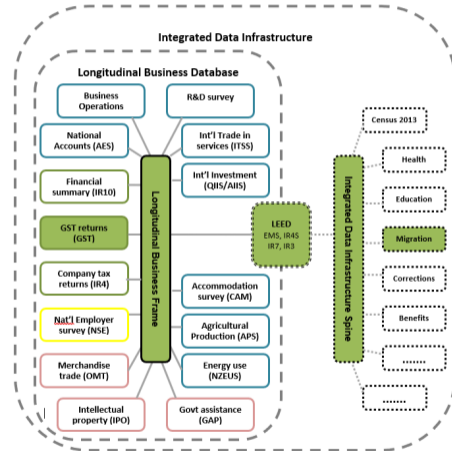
Integrated Data Infrastructure

Longitudinal Business Database

Business Operations

R&D survey

National Accounts (AES)

Int'l Trade in services (ITSS)

Financial summary (IR10)

Int'l Investment (QIIS/AIIS)

GST returns (GST)

Company tax returns (IR4)

Nat'l Employer survey (NSE)

Merchandise trade (OMT)

Intellectual property (IPO)

Accommodation survey (CAM)

Agricultural Production (APS)

Energy use (NZEUS)

Govt assistance (GAP)

Longitudinal Business Frame

LEED
EMS, IR4S
IR7, IR3

Integrated Data Infrastructure Spine

Census 2013

Health

Education

Migration

Corrections

Benefits

.......

.......